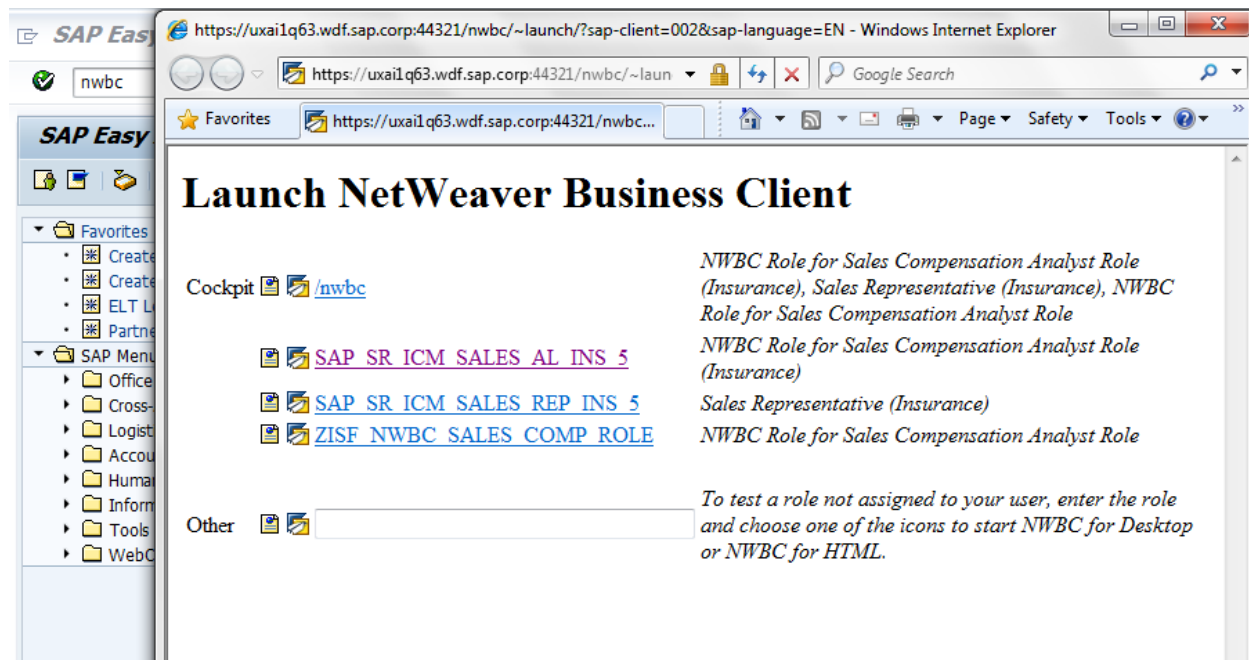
SAP Easy

nwbc

SAP Easy

Favorites
Create
Create
ELT L
Partne
SAP Menu
Office
Cross-
Logist
Accou
Huma
Inform
Tools
WebC

https://uxai1q63.wdf.sap.corp:44321/nwbc/~launch/?sap-client=002&sap-language=EN - Windows Internet Explorer

https://uxai1q63.wdf.sap.corp:44321/nwbc/~laun

Google Search

Favorites

https://uxai1q63.wdf.sap.corp:44321/nwbc...

Page ▾ Safety ▾ Tools ▾

Launch NetWeaver Business Client

| | | |
|---|---|---|
| Cockpit | /nwbc | NWBC Role for Sales Compensation Analyst Role (Insurance), Sales Representative (Insurance), NWBC Role for Sales Compensation Analyst Role |
| | SAP_SR_ICM_SALES_AL_INS_5 | NWBC Role for Sales Compensation Analyst Role (Insurance) |
| | SAP_SR_ICM_SALES_REP_INS_5 | Sales Representative (Insurance) |
| | ZISF_NWBC_SALES_COMP_ROLE | NWBC Role for Sales Compensation Analyst Role |
| Other | | To test a role not assigned to your user, enter the role and choose one of the icons to start NWBC for Desktop or NWBC for HTML. |